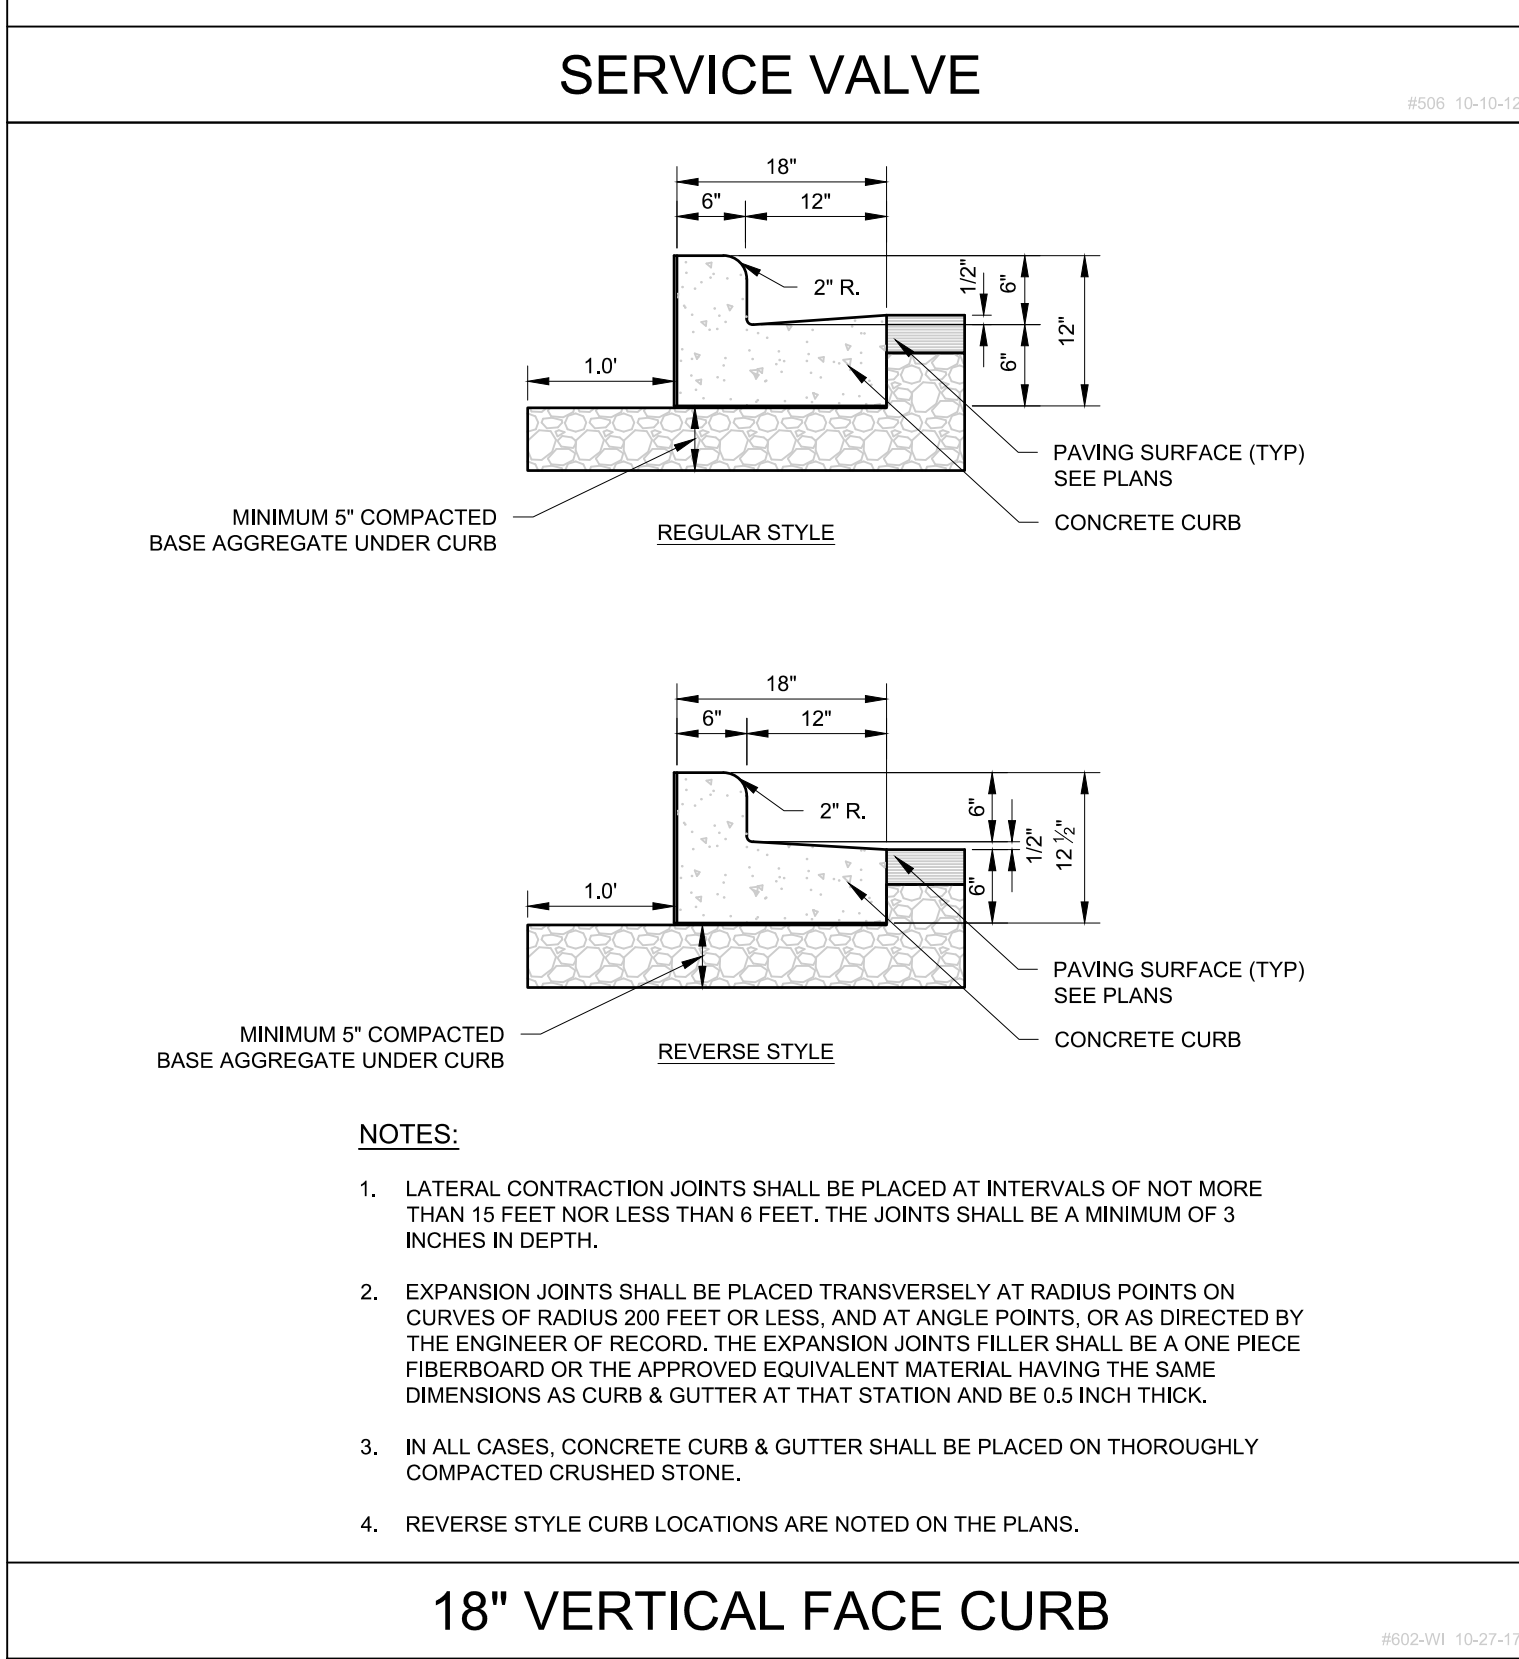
SERVICE VALVE

#506 10-10-12

18"
6"
12"
2" R.
1/2"
6"
12"
6"
1.0'

PAVING SURFACE (TYP)
SEE PLANS

MINIMUM 5" COMPACTED
BASE AGGREGATE UNDER CURB

REGULAR STYLE

CONCRETE CURB

18"
6"
12"
2" R.
6"
1/2"
$12\frac{1}{2}$"
6"
1.0'

PAVING SURFACE (TYP)
SEE PLANS

MINIMUM 5" COMPACTED
BASE AGGREGATE UNDER CURB

REVERSE STYLE

CONCRETE CURB

NOTES:

1. LATERAL CONTRACTION JOINTS SHALL BE PLACED AT INTERVALS OF NOT MORE THAN 15 FEET NOR LESS THAN 6 FEET. THE JOINTS SHALL BE A MINIMUM OF 3 INCHES IN DEPTH.

2. EXPANSION JOINTS SHALL BE PLACED TRANSVERSELY AT RADIUS POINTS ON CURVES OF RADIUS 200 FEET OR LESS, AND AT ANGLE POINTS, OR AS DIRECTED BY THE ENGINEER OF RECORD. THE EXPANSION JOINTS FILLER SHALL BE A ONE PIECE FIBERBOARD OR THE APPROVED EQUIVALENT MATERIAL HAVING THE SAME DIMENSIONS AS CURB & GUTTER AT THAT STATION AND BE 0.5 INCH THICK.

3. IN ALL CASES, CONCRETE CURB & GUTTER SHALL BE PLACED ON THOROUGHLY COMPACTED CRUSHED STONE.

4. REVERSE STYLE CURB LOCATIONS ARE NOTED ON THE PLANS.

18" VERTICAL FACE CURB

#602-WI 10-27-17